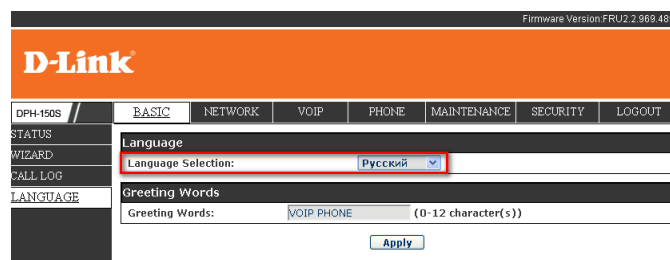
Firmware Version:FRU2.2.969.48

D-Link

DPH-150S

BASIC | NETWORK | VOIP | PHONE | MAINTENANCE | SECURITY | LOGOUT

STATUS
WIZARD
CALL LOG
LANGUAGE

Language

Language Selection: Русский

Greeting Words

Greeting Words: VOIP PHONE (0-12 character(s))

Apply